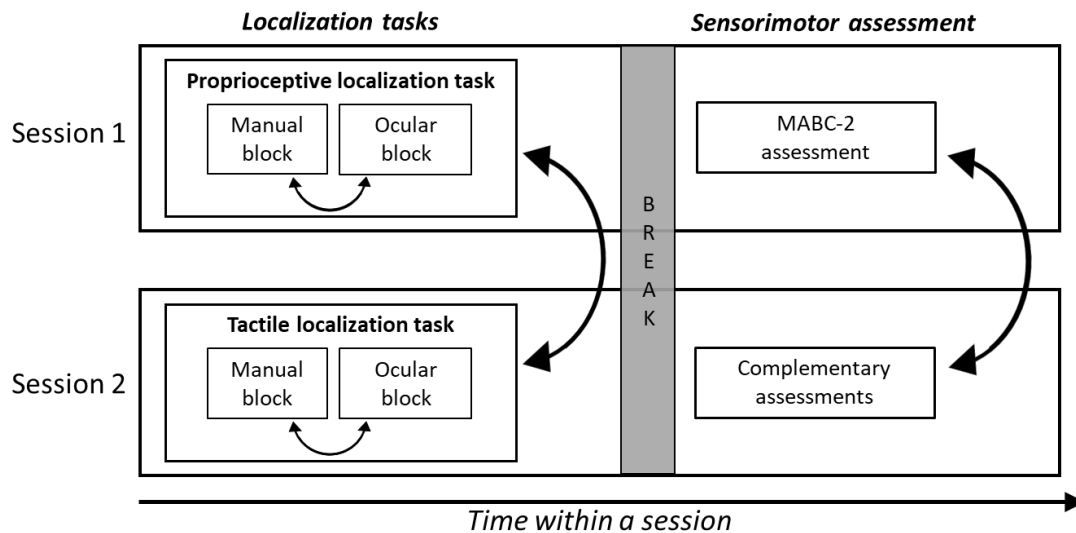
Localization tasks

Sensorimotor assessment

Session 1

Proprioceptive localization task

Manual block

Ocular block

MABC-2 assessment

B R E A K

Session 2

Tactile localization task

Manual block

Ocular block

Complementary assessments

Time within a session